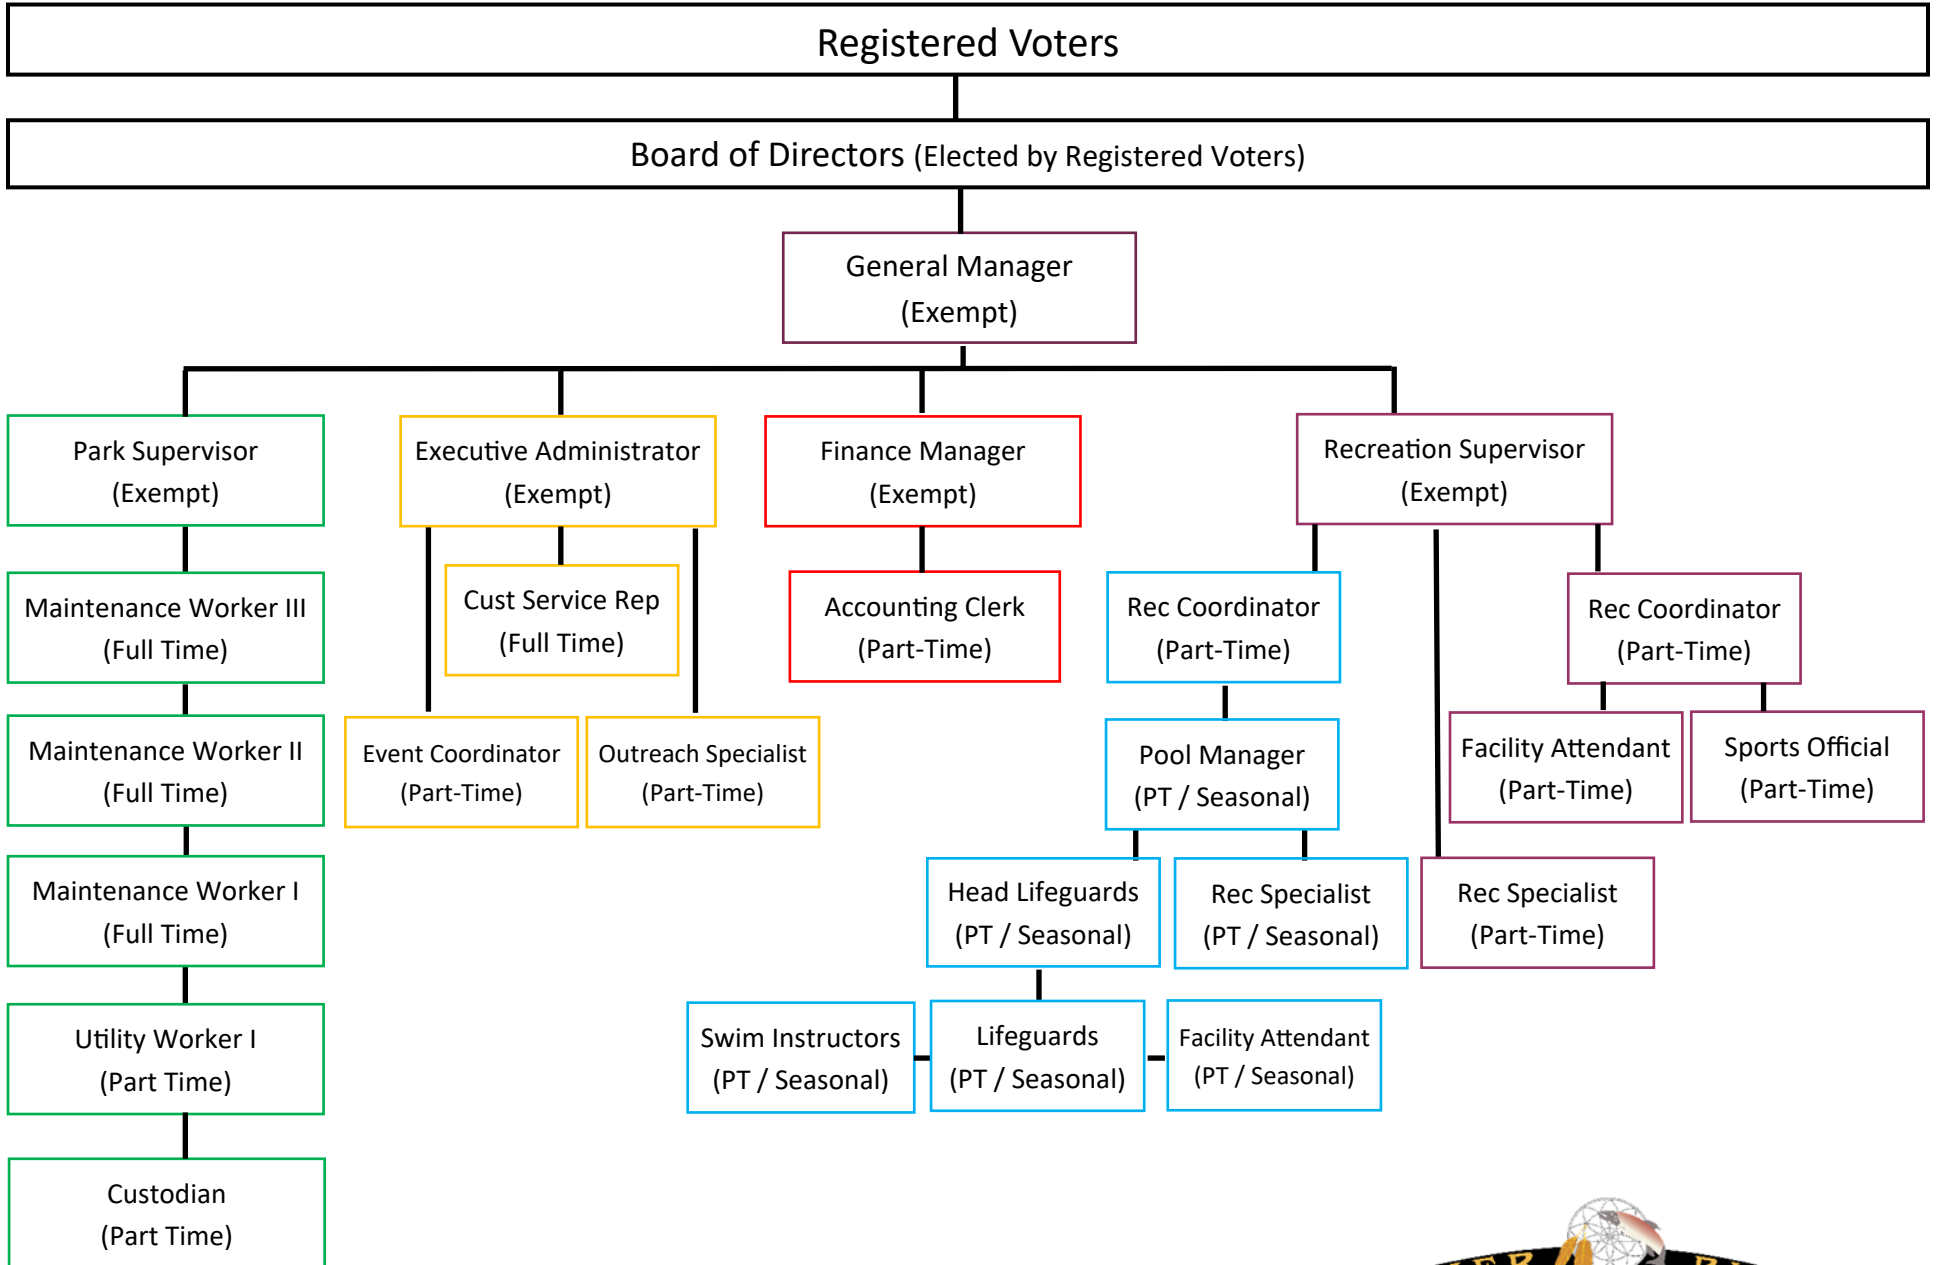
Registered Voters

Board of Directors (Elected by Registered Voters)

General Manager
(Exempt)

Park Supervisor
(Exempt)

Executive Administrator
(Exempt)

Finance Manager
(Exempt)

Recreation Supervisor
(Exempt)

Maintenance Worker III
(Full Time)

Cust Service Rep
(Full Time)

Accounting Clerk
(Part-Time)

Rec Coordinator
(Part-Time)

Rec Coordinator
(Part-Time)

Maintenance Worker II
(Full Time)

Event Coordinator
(Part-Time)

Outreach Specialist
(Part-Time)

Pool Manager
(PT / Seasonal)

Facility Attendant
(Part-Time)

Sports Official
(Part-Time)

Maintenance Worker I
(Full Time)

Head Lifeguards
(PT / Seasonal)

Rec Specialist
(PT / Seasonal)

Rec Specialist
(Part-Time)

Utility Worker I
(Part Time)

Swim Instructors
(PT / Seasonal)

Lifeguards
(PT / Seasonal)

Facility Attendant
(PT / Seasonal)

Custodian
(Part Time)